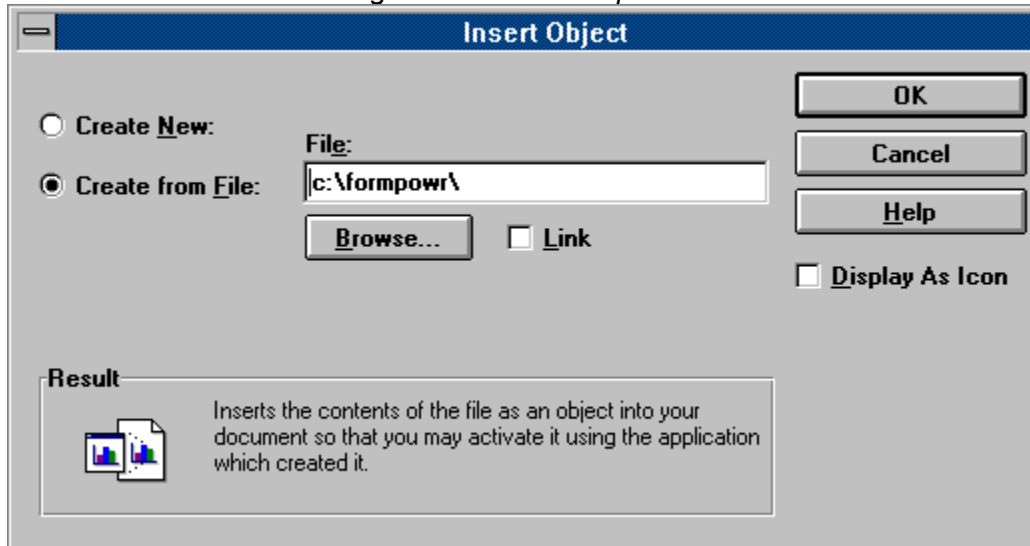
Insert Object

Create New:

Create from File:

File:

c:\formpowr\

Browse...

Link

OK

Cancel

Help

Display As Icon

Result

Inserts the contents of the file as an object into your document so that you may activate it using the application which created it.